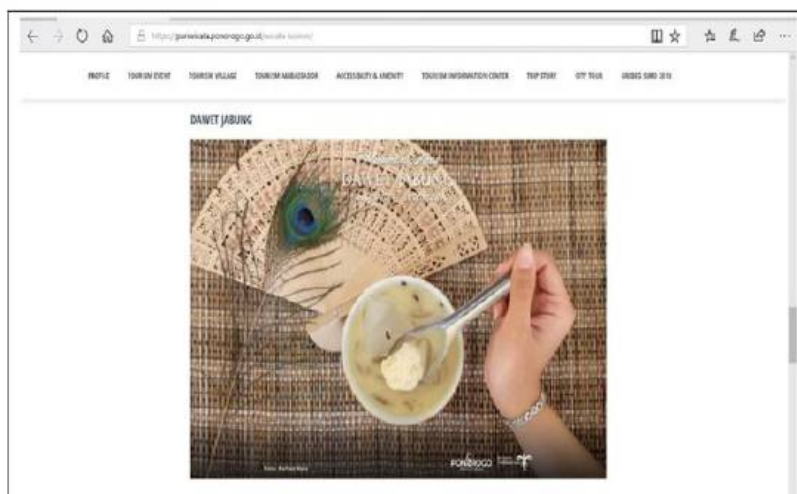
https://pariwisata.ponorogo.go.id/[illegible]

PROFILE TOURISM EVENT TOURISM VILLAGE TOURISM AMBASSADOR ACCESSIBILITY & AMENITY TOURISM INFORMATION CENTER TRIP STORY CITY TOUR GREBEG SURO 2018

DAWET JABUNG

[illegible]
DAWET JABUNG
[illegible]

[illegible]

PONOROGO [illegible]